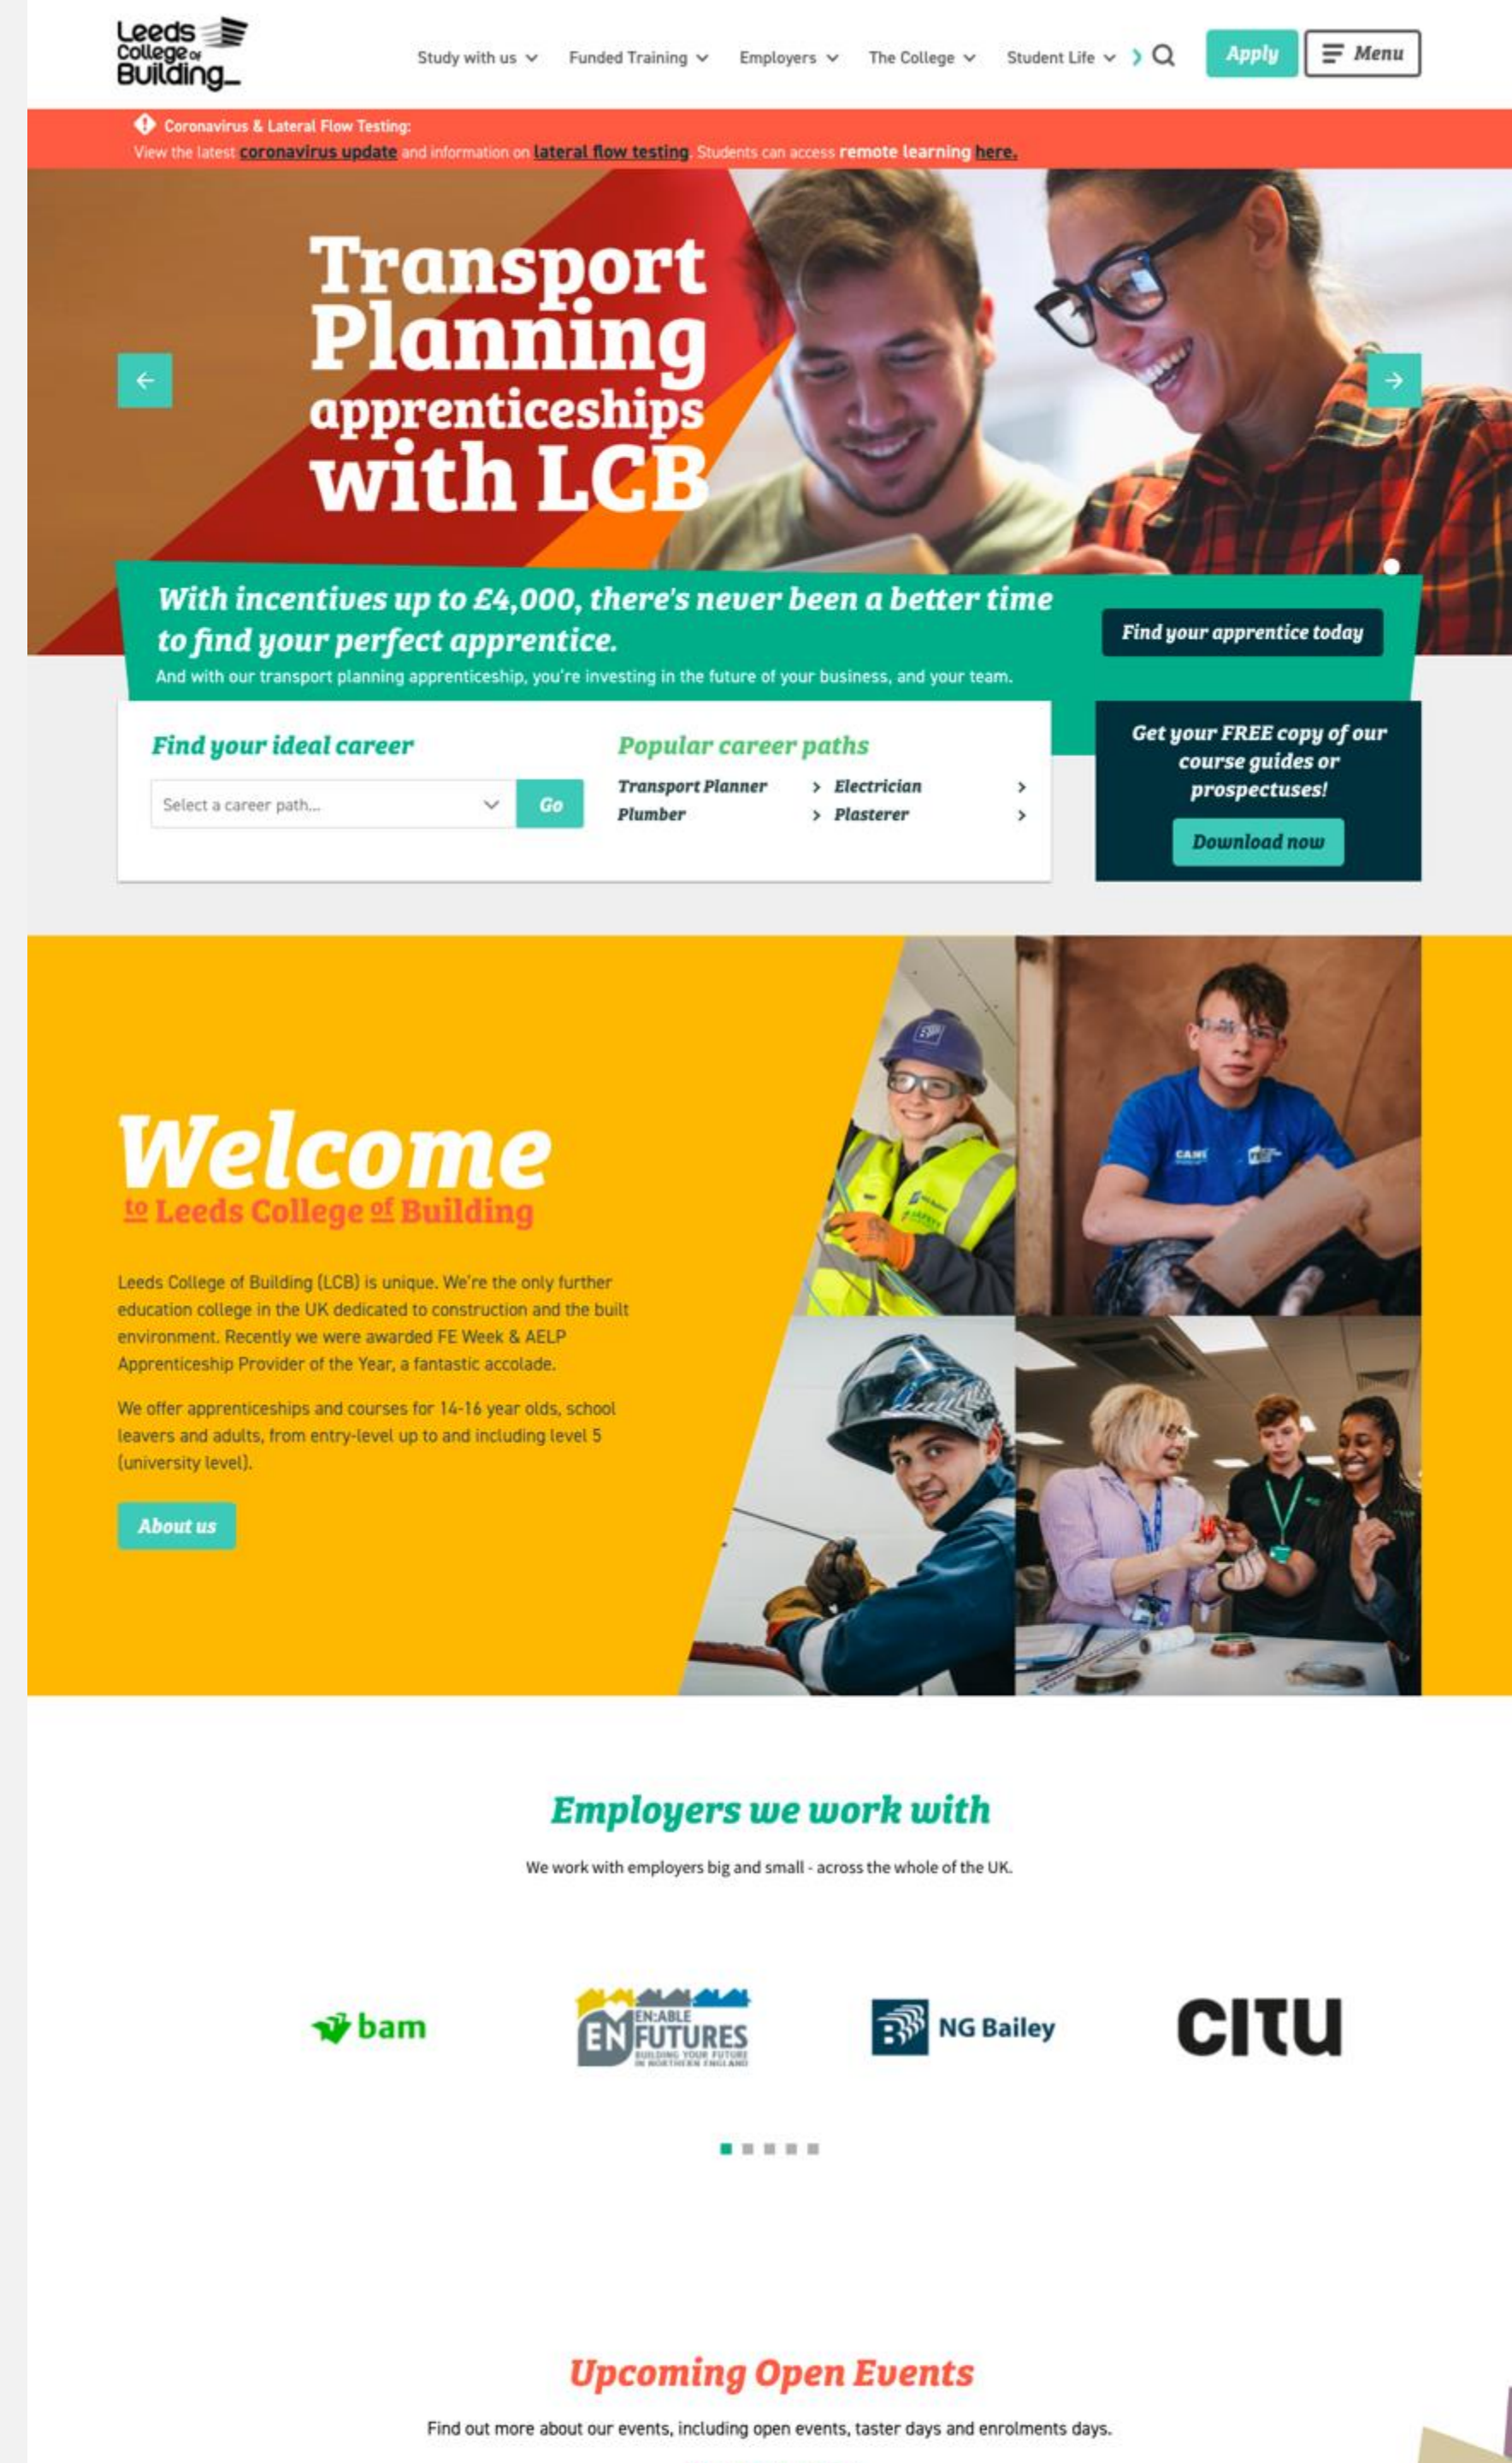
Leeds College of Building

Study with us Funded Training Employers The College Student Life Apply Menu

Coronavirus & Lateral Flow Testing:
View the latest coronavirus update and information on lateral flow testing. Students can access remote learning here.

Transport Planning apprenticeships with LCB

With incentives up to £4,000, there's never been a better time to find your perfect apprentice.
And with our transport planning apprenticeship, you're investing in the future of your business, and your team.

Find your apprentice today

Find your ideal career
Select a career path...
Go

Popular career paths
Transport Planner
Electrician
Plumber
Plasterer

Get your FREE copy of our course guides or prospectuses!
Download now

Welcome to Leeds College of Building

Leeds College of Building (LCB) is unique. We're the only further education college in the UK dedicated to construction and the built environment. Recently we were awarded FE Week & AELP Apprenticeship Provider of the Year, a fantastic accolade.

We offer apprenticeships and courses for 14-16 year olds, school leavers and adults, from entry-level up to and including level 5 (university level).

About us

Employers we work with

We work with employers big and small - across the whole of the UK.

bam
EN:ABLE FUTURES BUILDING YOUR FUTURE IN NORTHERN ENGLAND
NG Bailey
citu

Upcoming Open Events

Find out more about our events, including open events, taster days and enrolments days.